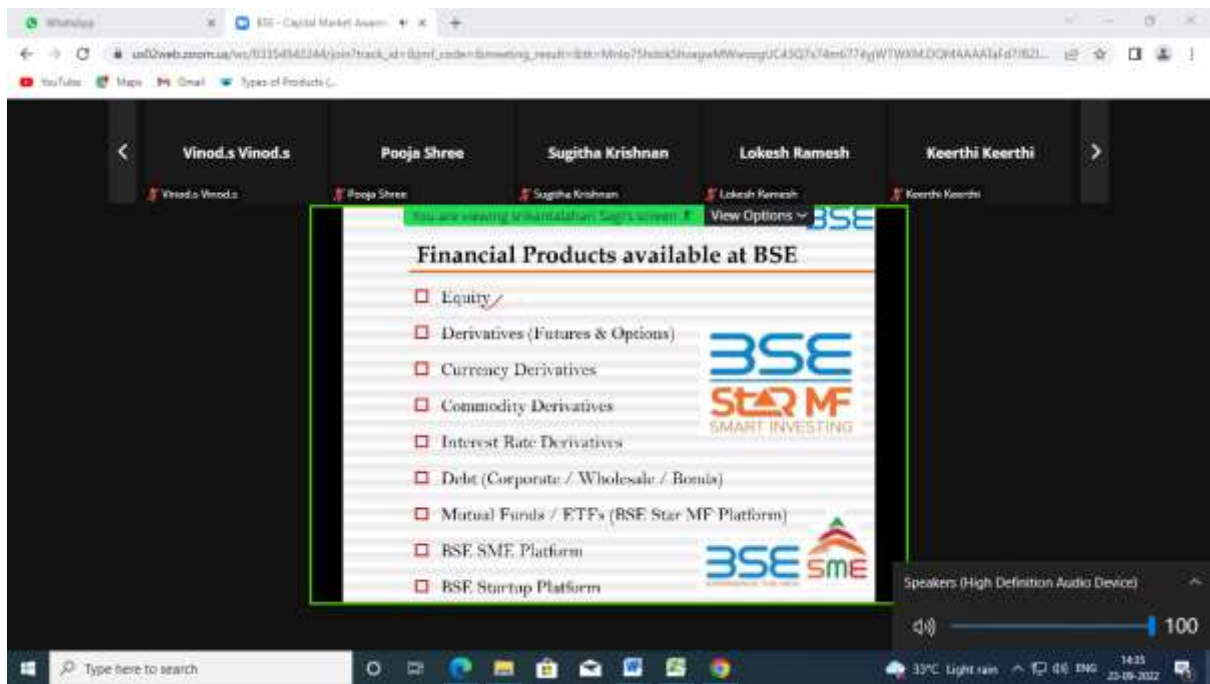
WhatsApp
BSE - Capital Market Aware
us02web.zoom.us/wc/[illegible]
YouTube Maps Gmail Types of Products (...

Vinod.s Vinod.s
Vinod.s Vinod.s
Pooja Shree
Pooja Shree
Sugitha Krishnan
Sugitha Krishnan
Lokesh Ramesh
Lokesh Ramesh
Keerthi Keerthi
Keerthi Keerthi

You are viewing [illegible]'s screen
View Options

BSE

Financial Products available at BSE

Equity
Derivatives (Futures & Options)
Currency Derivatives
Commodity Derivatives
Interest Rate Derivatives
Debt (Corporate / Wholesale / Bonds)
Mutual Funds / ETFs (BSE Star MF Platform)
BSE SME Platform
BSE Startup Platform

BSE
StAR MF
SMART INVESTING

BSE SME

Speakers (High Definition Audio Device)
100

Type here to search
33°C Light rain
ENG
14:35
23-09-2022